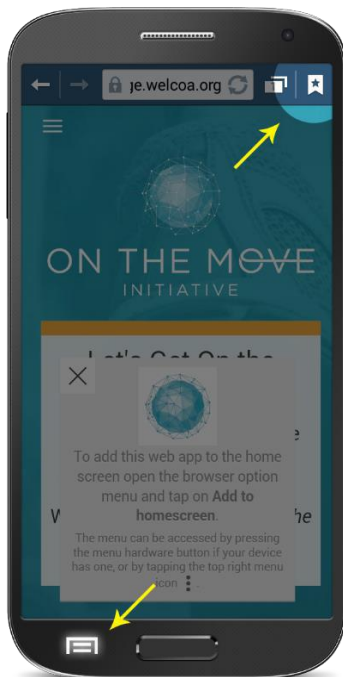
ȷe.welcoa.org

ON THE MOVE
INITIATIVE

Let's Get On the

e

W he

To add this web app to the home screen open the browser option menu and tap on **Add to homescreen**.

The menu can be accessed by pressing the menu hardware button if your device has one, or by tapping the top right menu icon ⋮.